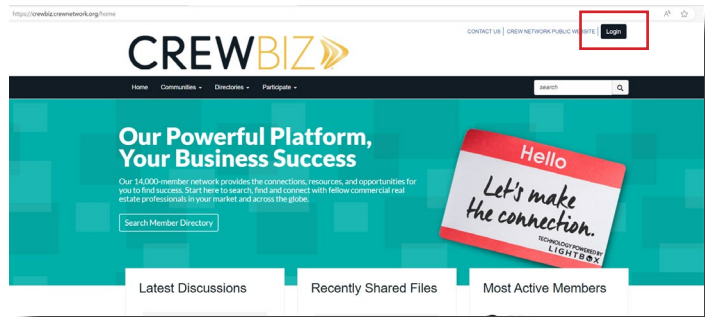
https://crewbiz.crewnetwork.org/home

CONTACT US | CREW NETWORK PUBLIC WEBSITE | Login

CREWBIZ

Home Communities Directories Participate

search

Our Powerful Platform, Your Business Success

Our 14,000-member network provides the connections, resources, and opportunities for you to find success. Start here to search, find and connect with fellow commercial real estate professionals in your market and across the globe.

Search Member Directory

Hello

Let's make the connection.

TECHNOLOGY POWERED BY LIGHTBOX

Latest Discussions

Recently Shared Files

Most Active Members